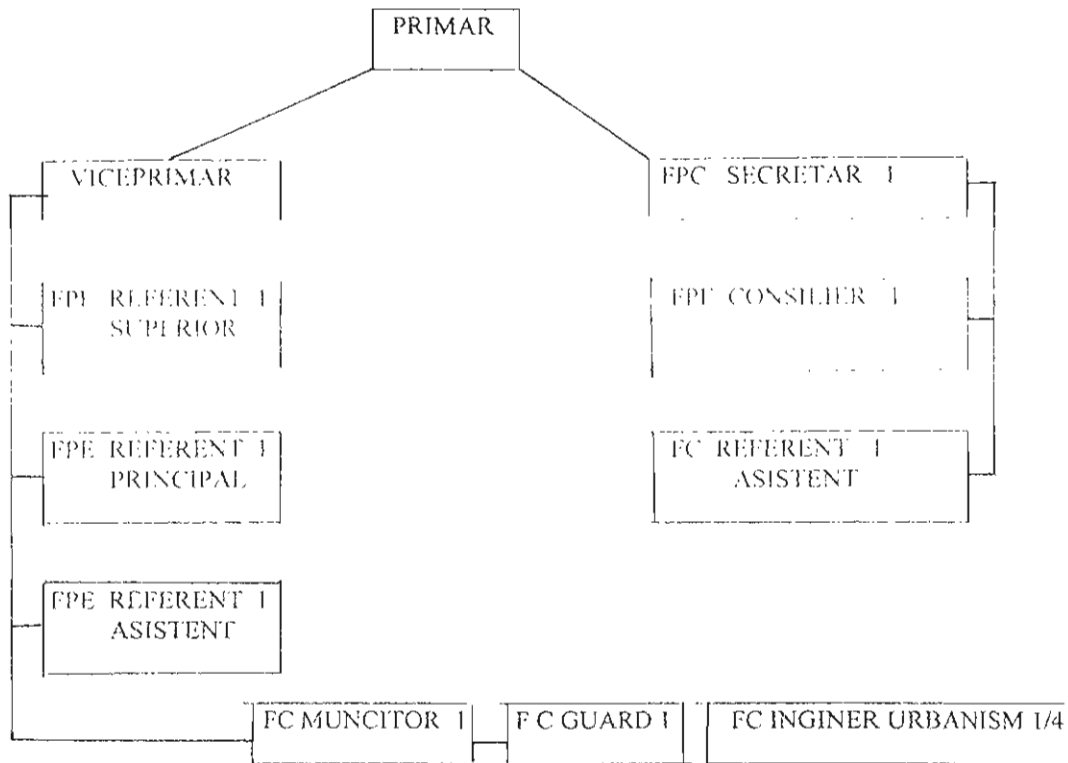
PRIMAR

VICEPRIMAR

FPE REFERENT 1 SUPERIOR

FPE REFERENT 1 PRINCIPAL

FPE REFERENT 1 ASISTENT

FPC SECRETAR 1

FPE CONSILIER 1

FC REFERENT 1 ASISTENT

FC MUNCITOR 1

F C GUARD I

FC INGINER URBANISM 1/4